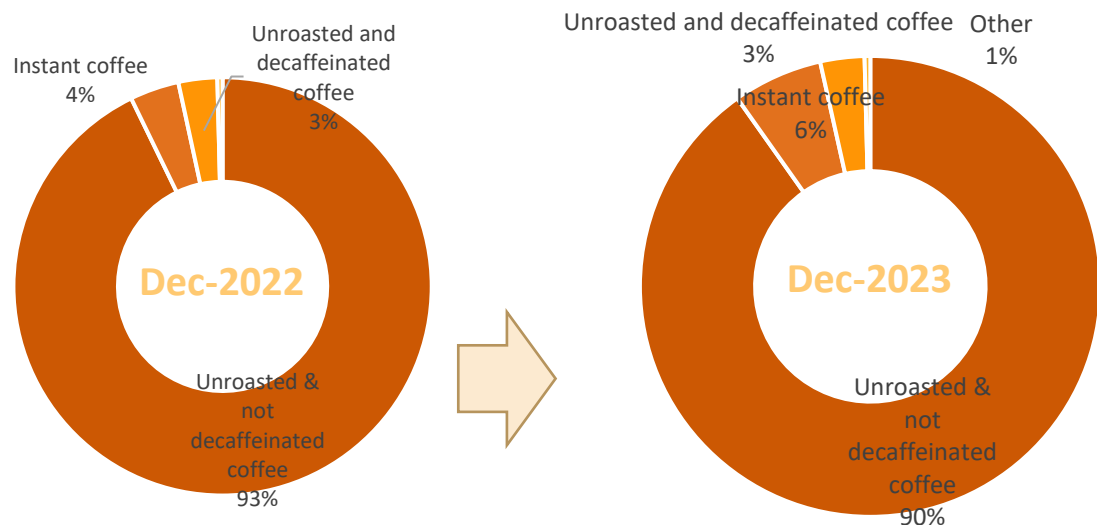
Instant coffee
4%

Unroasted and decaffeinated coffee
3%

Dec-2022

Unroasted & not decaffeinated coffee
93%

Unroasted and decaffeinated coffee
3%

Other
1%

Instant coffee
6%

Dec-2023

Unroasted & not decaffeinated coffee
90%